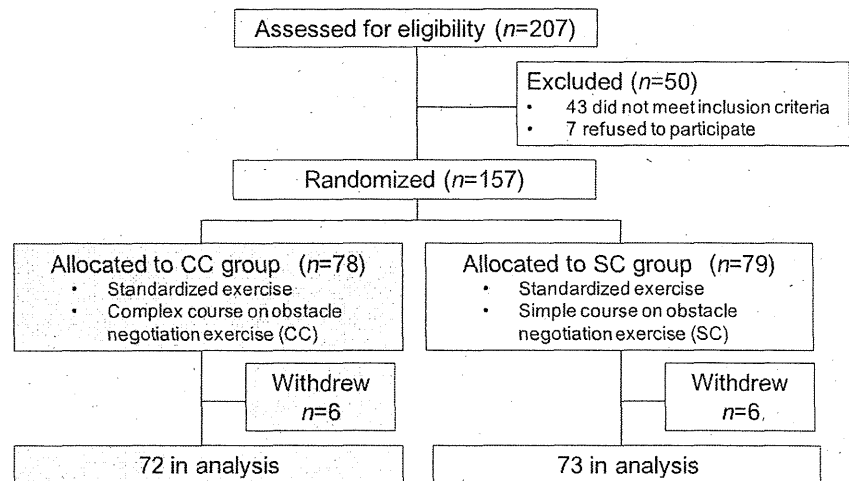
Assessed for eligibility ($n$=207)

Excluded ($n$=50)
• 43 did not meet inclusion criteria
• 7 refused to participate

Randomized ($n$=157)

Allocated to CC group ($n$=78)
• Standardized exercise
• Complex course on obstacle negotiation exercise (CC)

Allocated to SC group ($n$=79)
• Standardized exercise
• Simple course on obstacle negotiation exercise (SC)

Withdrew
$n$=6

Withdrew
$n$=6

72 in analysis

73 in analysis